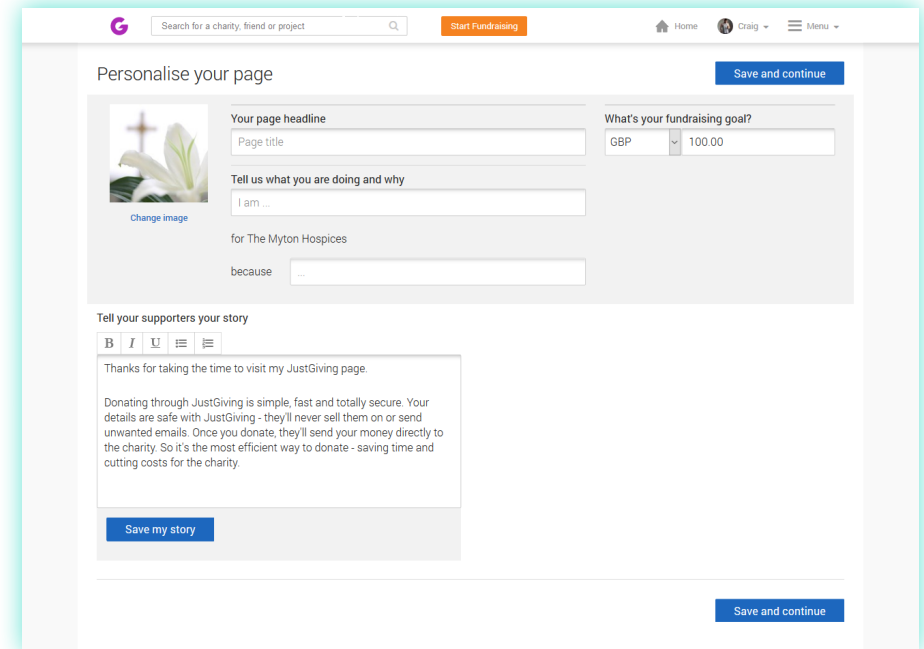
Search for a charity, friend or project

Start Fundraising

Home

Craig

Menu

Personalise your page

Save and continue

Change image

Your page headline

Page title

Tell us what you are doing and why

I am ...

for The Myton Hospices

because

...

What's your fundraising goal?

GBP

100.00

Tell your supporters your story

B I U

Thanks for taking the time to visit my JustGiving page.

Donating through JustGiving is simple, fast and totally secure. Your details are safe with JustGiving - they'll never sell them on or send unwanted emails. Once you donate, they'll send your money directly to the charity. So it's the most efficient way to donate - saving time and cutting costs for the charity.

Save my story

Save and continue